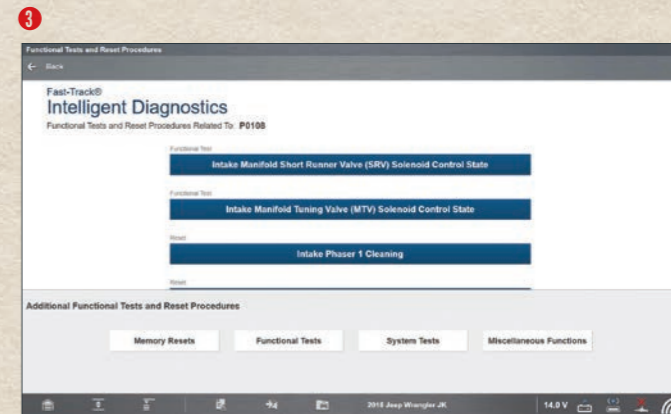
3

Functional Tests and Reset Procedures

← Back

Fast-Track®
Intelligent Diagnostics
Functional Tests and Reset Procedures Related To: P0108

Functional Test
Intake Manifold Short Runner Valve (SRV) Solenoid Control State

Functional Test
Intake Manifold Tuning Valve (MTV) Solenoid Control State

Reset
Intake Phaser 1 Cleaning

Reset

Additional Functional Tests and Reset Procedures

Memory Resets
Functional Tests
System Tests
Miscellaneous Functions

2015 Jeep Wrangler JK
14.0 V